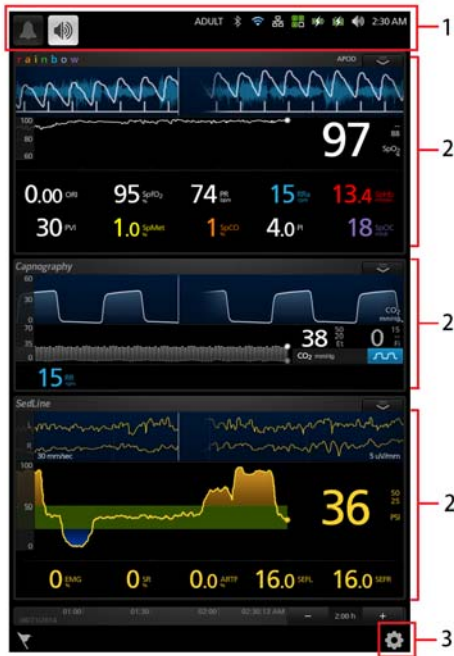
ADULT 2:30 AM

1

rainbow

APOD

100
80
60

97
88
SpO2

0.00 ORi
95 SpO2 %
74 PR bpm
15 RRa rpm
13.4 SpHb g/dL
30 PVI
1.0 SpMet %
1 SpCO %
4.0 PI
18 SpOC ml/dl

2

Capnography

60
30
0

CO2 mmHg

38 50 30 Et
0 15 Fi

CO2 mmHg

15 RR rpm

2

SedLine

30 mm/sec
5 uV/mm

100
50
0

36
50 25
PSI

0 EMG %
0 SR %
0.0 ARTF %
16.0 SEFL
16.0 SEFR

2

01:00 01:30 02:00 02:30:13 AM
2:00 h

3